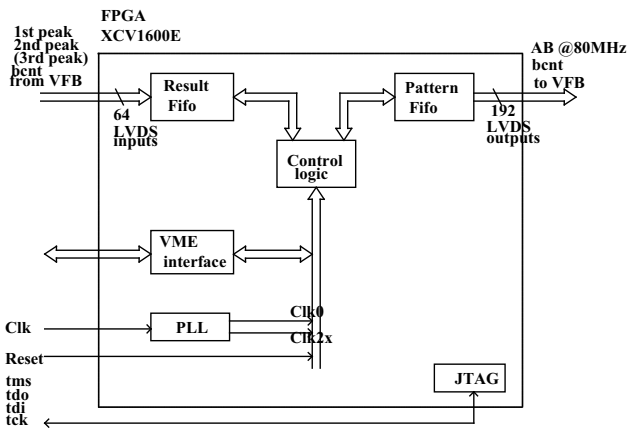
FPGA
XCV1600E

1st peak
2nd peak
(3rd peak)
bcnt
from VFB

64
LVDS
inputs

Result
Fifo

Control
logic

Pattern
Fifo

AB @80MHz
bcnt
to VFB

192
LVDS
outputs

VME
interface

Clk

PLL

Clk0

Clk2x

Reset

tms
tdo
tdi
tck

JTAG